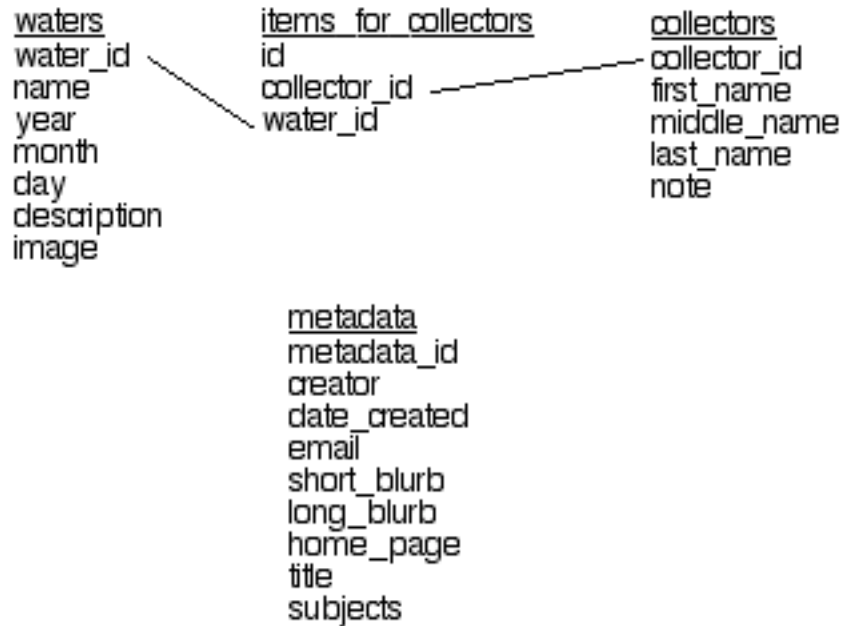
waters
water_id
name
year
month
day
description
image

items_for_collectors
id
collector_id
water_id

collectors
collector_id
first_name
middle_name
last_name
note

metadata
metadata_id
creator
date_created
email
short_blurb
long_blurb
home_page
title
subjects